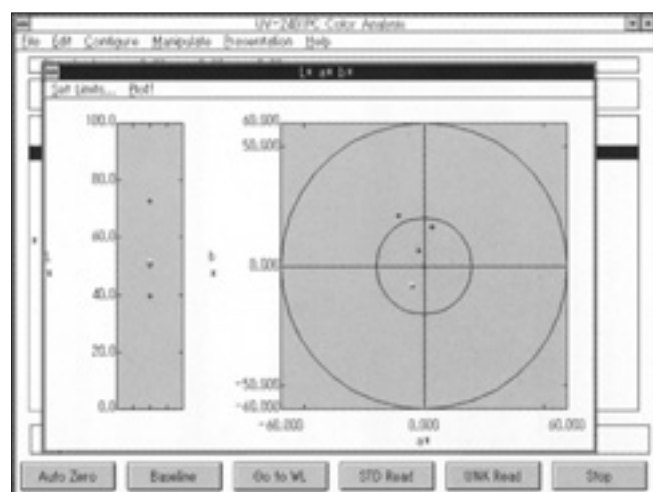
UV-2401PC Color Analysis

File Edit Configure Manipulate Presentation Help

L* a* b*

Set Limits... Plot!

100.0

80.0

60.0

40.0

20.0

0.0

L*

60.000

50.000

0.000

-50.000

-60.000

b*

-60.000

0.000

60.000

a*

Auto Zero

Baseline

Go to WL

STD Read

UNK Read

Stop